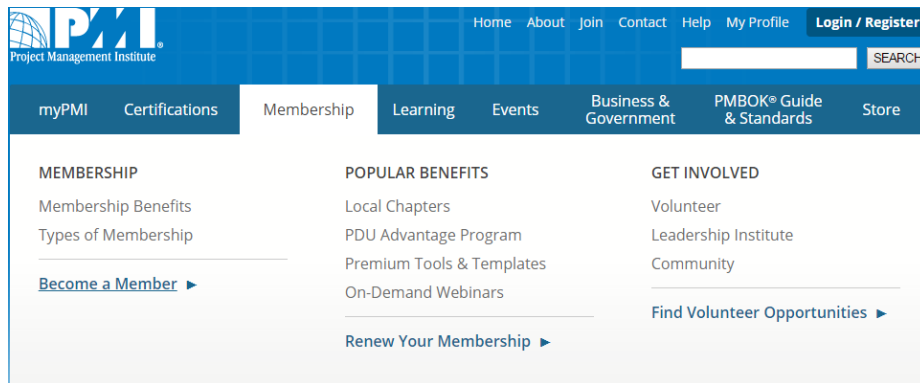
PMI®
Project Management Institute

Home About Join Contact Help My Profile Login / Register

SEARCH

myPMI Certifications Membership Learning Events Business & Government PMBOK® Guide & Standards Store

MEMBERSHIP
Membership Benefits
Types of Membership

Become a Member ►

POPULAR BENEFITS
Local Chapters
PDU Advantage Program
Premium Tools & Templates
On-Demand Webinars

Renew Your Membership ►

GET INVOLVED
Volunteer
Leadership Institute
Community

Find Volunteer Opportunities ►